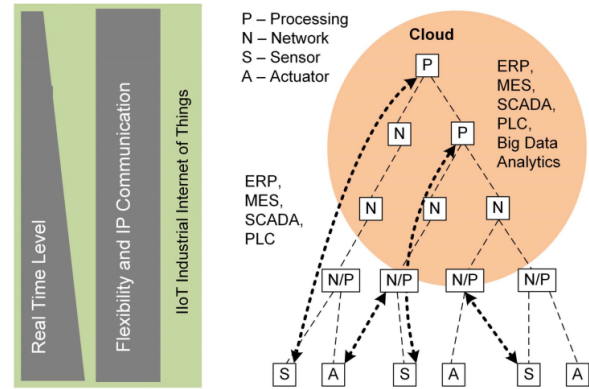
Real Time Level

Flexibility and IP Communication

IIoT Industrial Internet of Things

P – Processing
N – Network
S – Sensor
A – Actuator

Cloud

ERP, MES, SCADA, PLC, Big Data Analytics

ERP, MES, SCADA, PLC

P

N

P

N

N

N

N/P

N/P

N/P

N/P

S

A

S

A

S

A